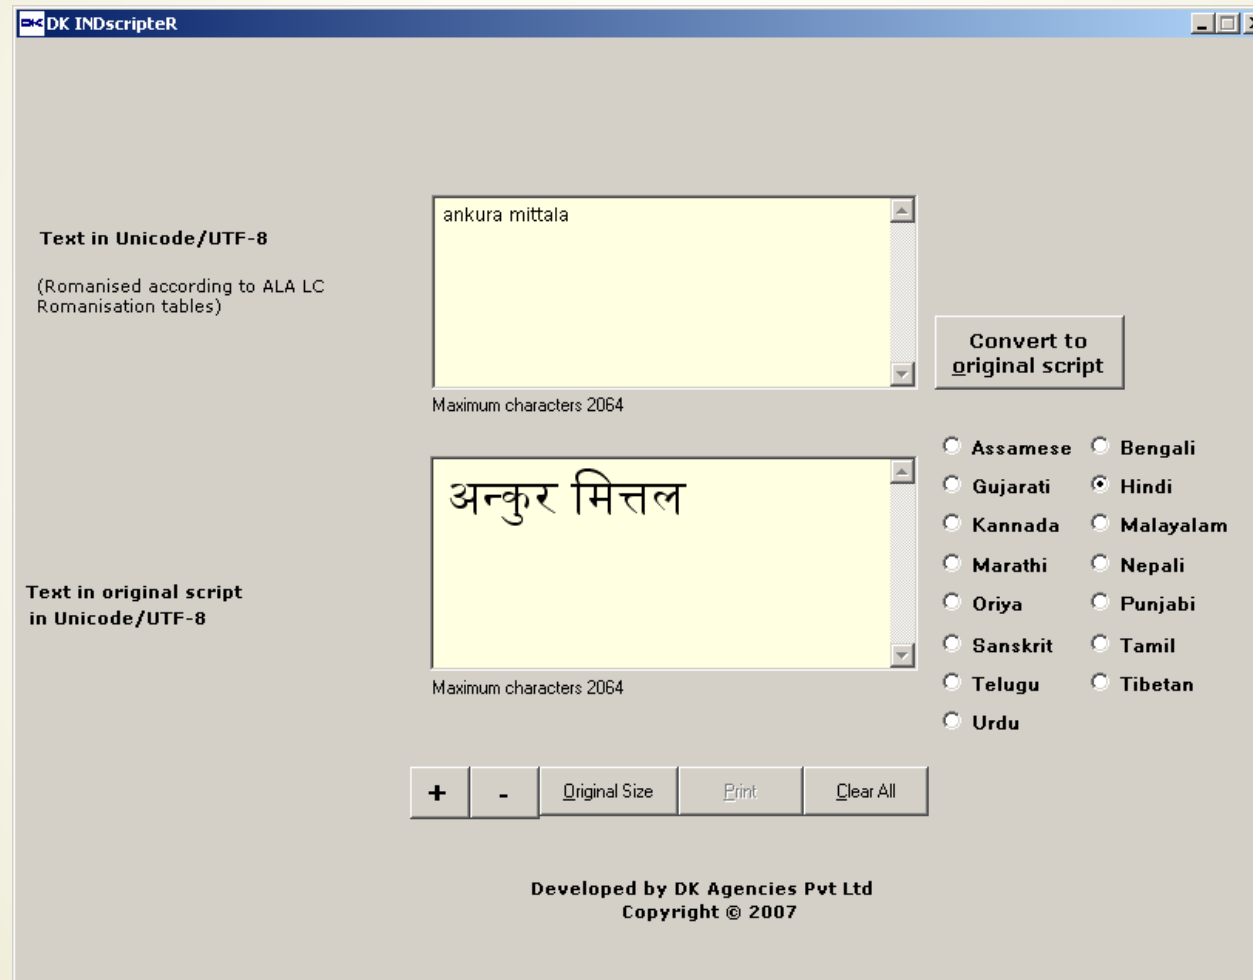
DK INDscripteR

Text in Unicode/UTF-8

(Romanised according to ALA LC Romanisation tables)

ankura mittala

Maximum characters 2064

Convert to original script

Text in original script in Unicode/UTF-8

अन्कुर मित्तल

Maximum characters 2064

Assamese
Bengali
Gujarati
Hindi
Kannada
Malayalam
Marathi
Nepali
Oriya
Punjabi
Sanskrit
Tamil
Telugu
Tibetan
Urdu

+
-
Original Size
Print
Clear All

Developed by DK Agencies Pvt Ltd
Copyright © 2007